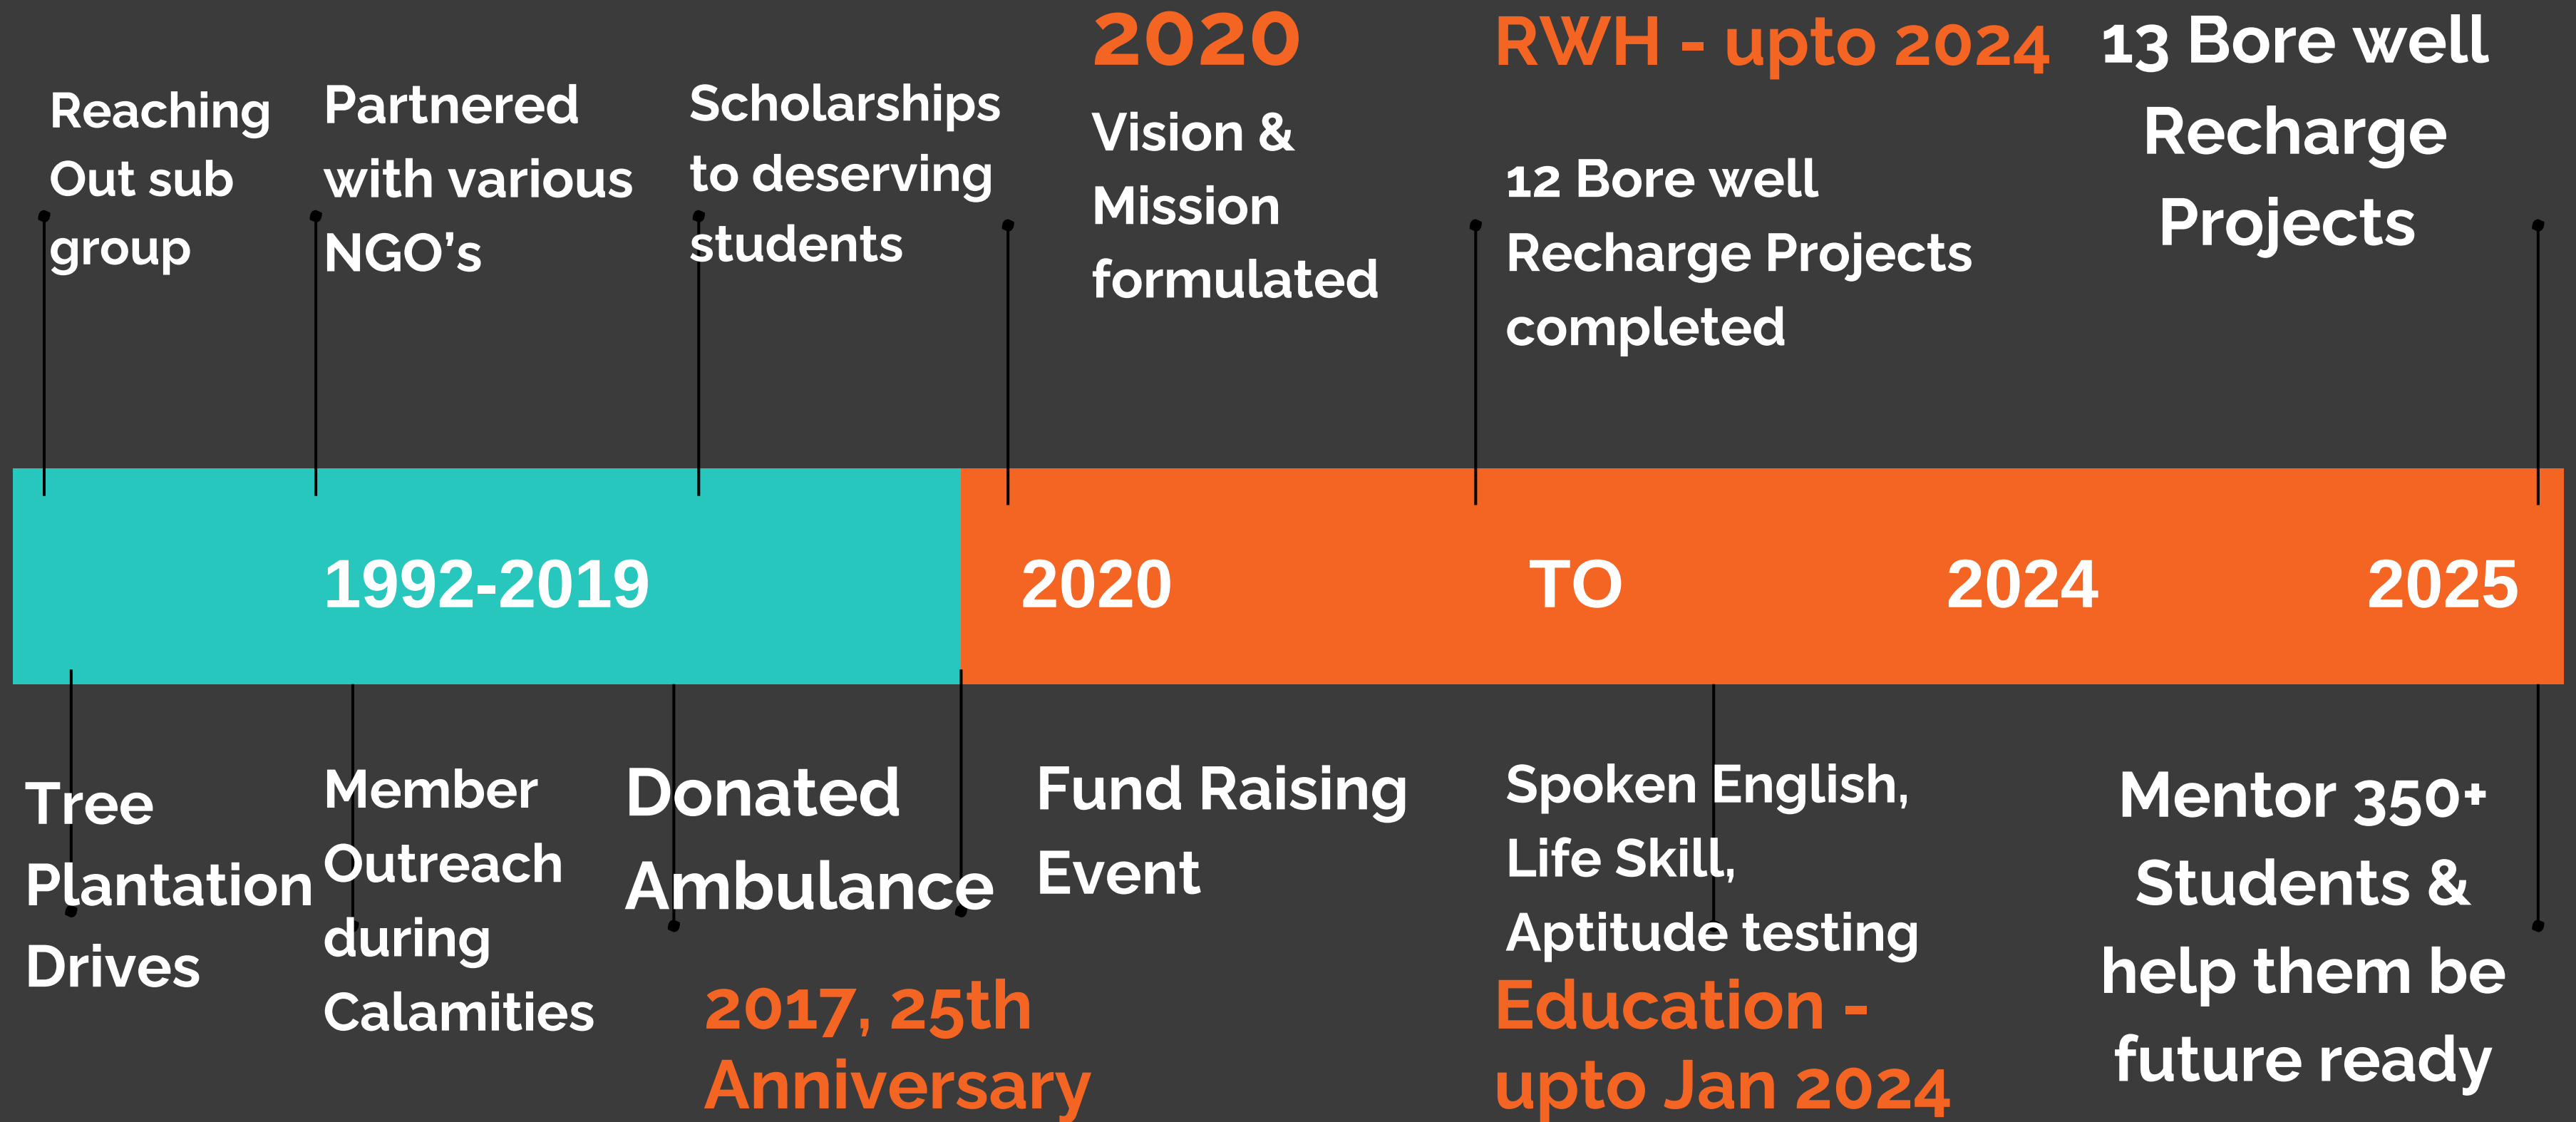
Reaching Out sub group

Partnered with various NGO's

Scholarships to deserving students

2020
Vision & Mission formulated

RWH - upto 2024
12 Bore well Recharge Projects completed

13 Bore well Recharge Projects

1992-2019

2020

TO

2024

2025

Tree Plantation Drives

Member Outreach during Calamities

Donated Ambulance
2017, 25th Anniversary

Fund Raising Event

Spoken English, Life Skill, Aptitude testing
Education - upto Jan 2024

Mentor 350+ Students & help them be future ready